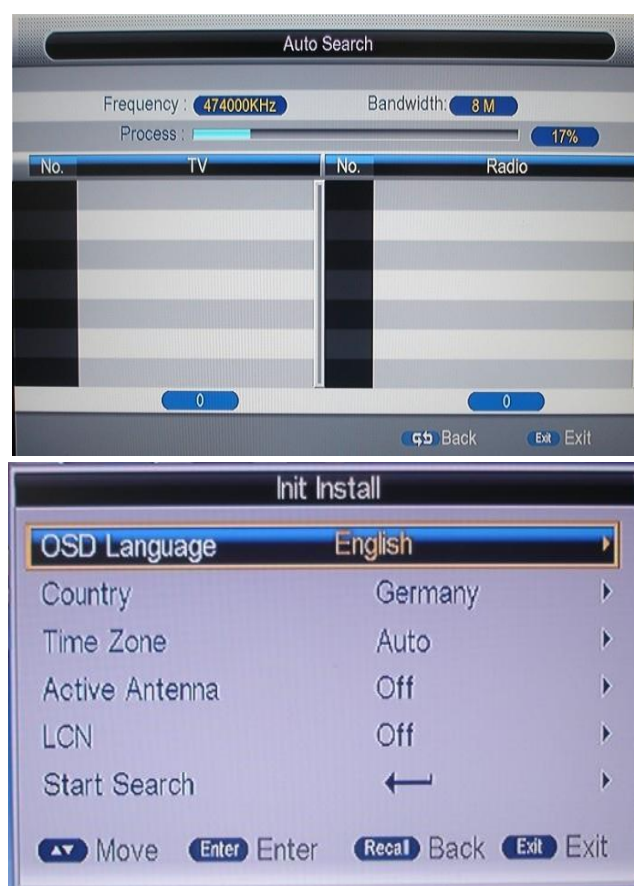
Auto Search

Frequency : 474000KHz
Bandwidth: 8 M
Process :
17%

| No. | TV |
|---|---|

| No. | Radio |
|---|---|

0
0

Back
Exit Exit

Init Install

OSD Language English
Country Germany
Time Zone Auto
Active Antenna Off
LCN Off
Start Search

Move
Enter Enter
Recall Back
Exit Exit